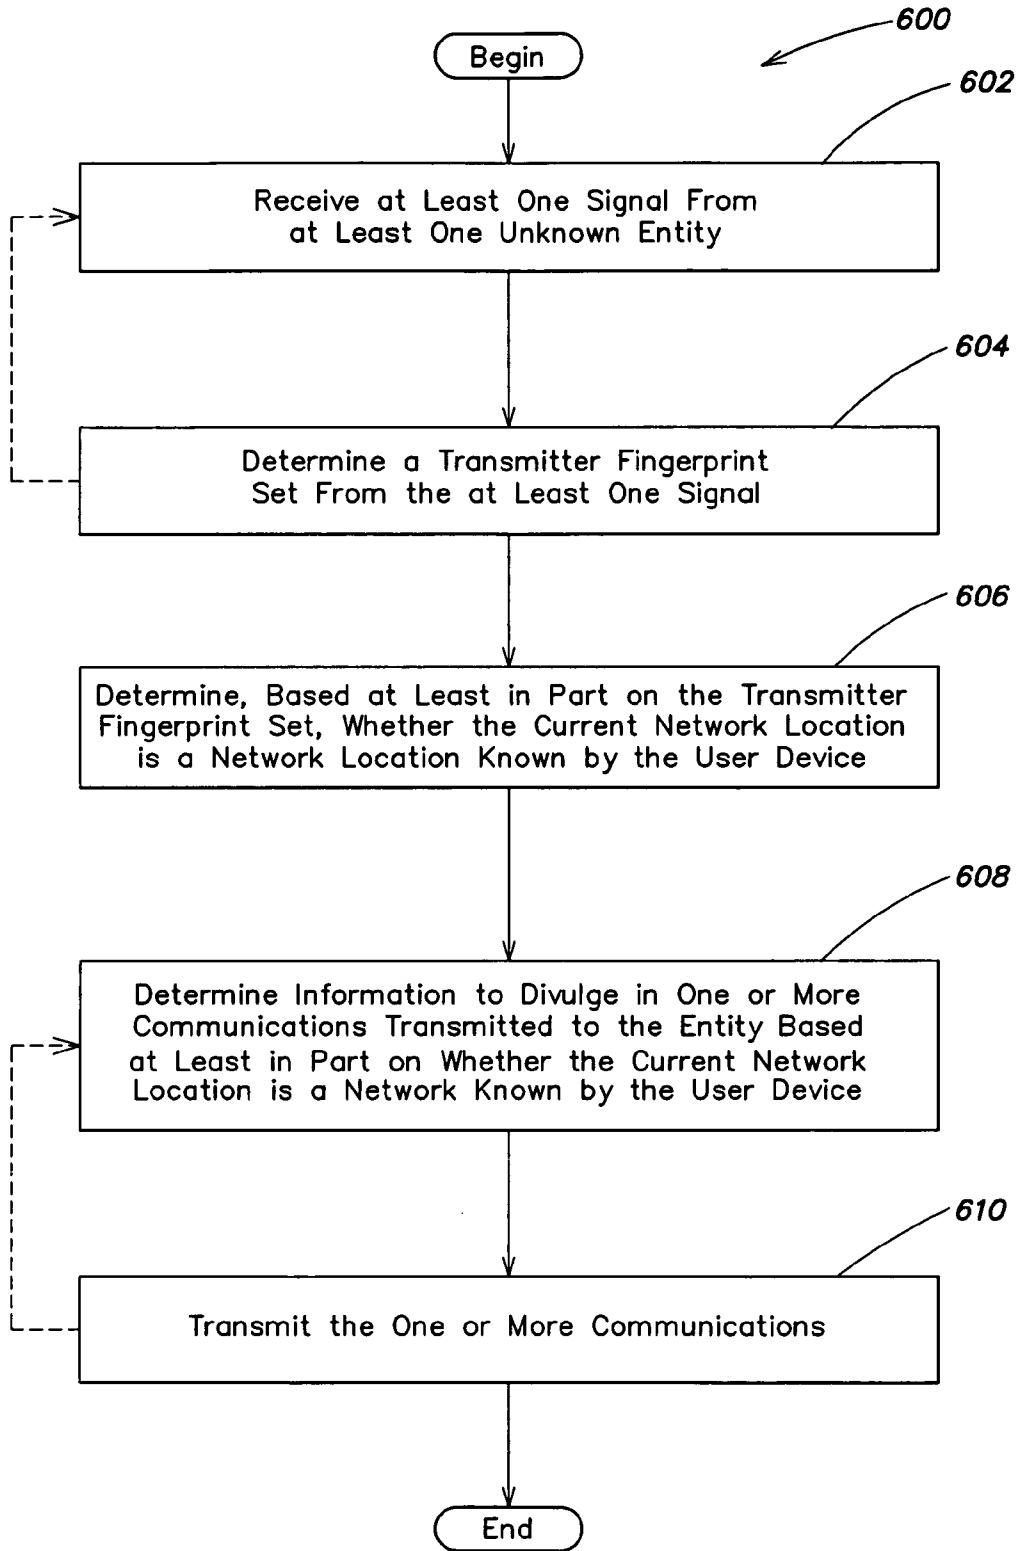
600

Begin

602

Receive at Least One Signal From at Least One Unknown Entity

604

Determine a Transmitter Fingerprint Set From the at Least One Signal

606

Determine, Based at Least in Part on the Transmitter Fingerprint Set, Whether the Current Network Location is a Network Location Known by the User Device

608

Determine Information to Divulge in One or More Communications Transmitted to the Entity Based at Least in Part on Whether the Current Network Location is a Network Known by the User Device

610

Transmit the One or More Communications

End